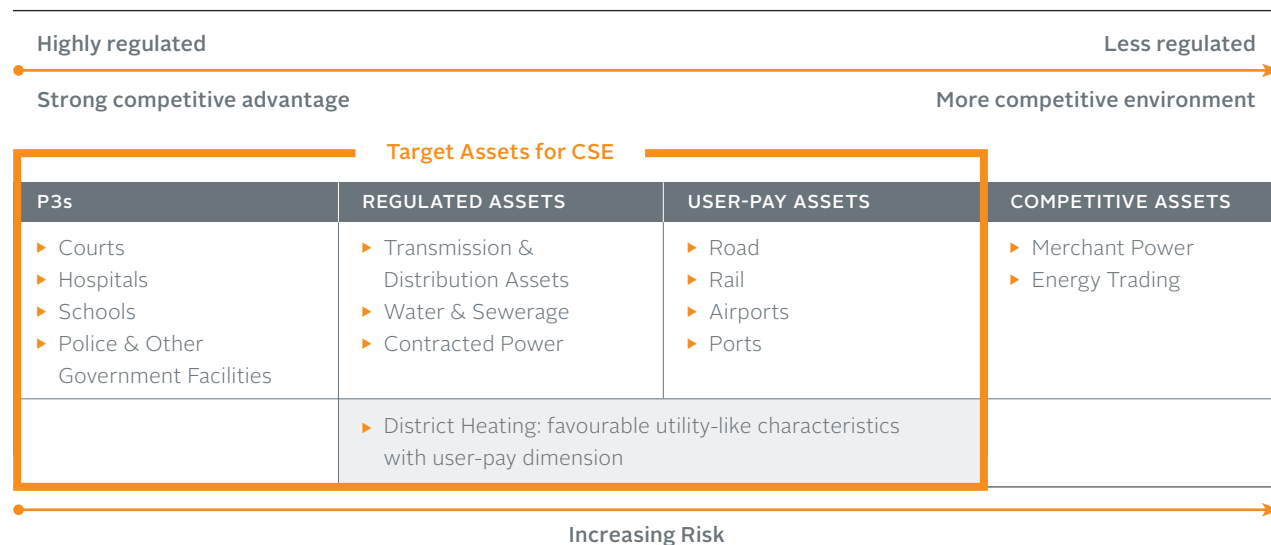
Highly regulated

Less regulated

Strong competitive advantage

More competitive environment

Target Assets for CSE

| P3s | REGULATED ASSETS | USER-PAY ASSETS | COMPETITIVE ASSETS |
|---|---|---|---|
| ▸ Courts<br>▸ Hospitals<br>▸ Schools<br>▸ Police & Other Government Facilities | ▸ Transmission & Distribution Assets<br>▸ Water & Sewerage<br>▸ Contracted Power | ▸ Road<br>▸ Rail<br>▸ Airports<br>▸ Ports | ▸ Merchant Power<br>▸ Energy Trading |
| | ▸ District Heating: favourable utility-like characteristics with user-pay dimension | | |

Increasing Risk